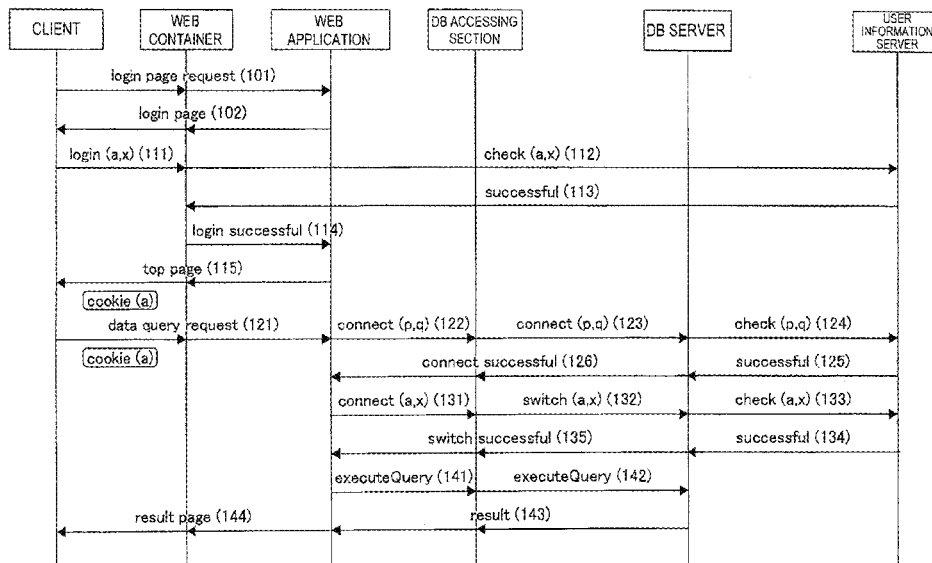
CLIENT

WEB CONTAINER

WEB APPLICATION

DB ACCESSING SECTION

DB SERVER

USER INFORMATION SERVER

login page request (101)

login page (102)

login (a,x) (111)

check (a,x) (112)

successful (113)

login successful (114)

top page (115)

cookie (a)

data query request (121)

cookie (a)

connect (p,q) (122)

connect (p,q) (123)

check (p,q) (124)

connect successful (126)

successful (125)

connect (a,x) (131)

switch (a,x) (132)

check (a,x) (133)

switch successful (135)

successful (134)

executeQuery (141)

executeQuery (142)

result page (144)

result (143)